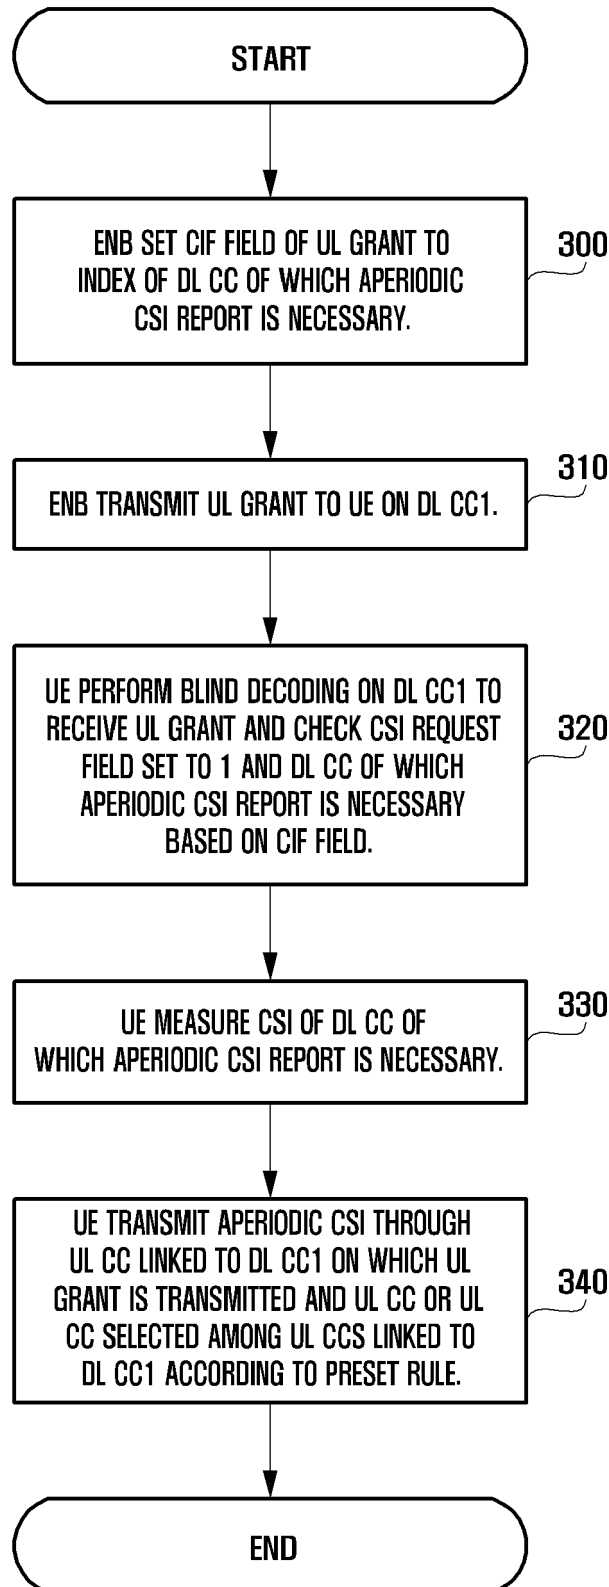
START

ENB SET CIF FIELD OF UL GRANT TO INDEX OF DL CC OF WHICH APERIODIC CSI REPORT IS NECESSARY.

300

310

ENB TRANSMIT UL GRANT TO UE ON DL CC1.

UE PERFORM BLIND DECODING ON DL CC1 TO RECEIVE UL GRANT AND CHECK CSI REQUEST FIELD SET TO 1 AND DL CC OF WHICH APERIODIC CSI REPORT IS NECESSARY BASED ON CIF FIELD.

320

330

UE MEASURE CSI OF DL CC OF WHICH APERIODIC CSI REPORT IS NECESSARY.

UE TRANSMIT APERIODIC CSI THROUGH UL CC LINKED TO DL CC1 ON WHICH UL GRANT IS TRANSMITTED AND UL CC OR UL CC SELECTED AMONG UL CCS LINKED TO DL CC1 ACCORDING TO PRESET RULE.

340

END